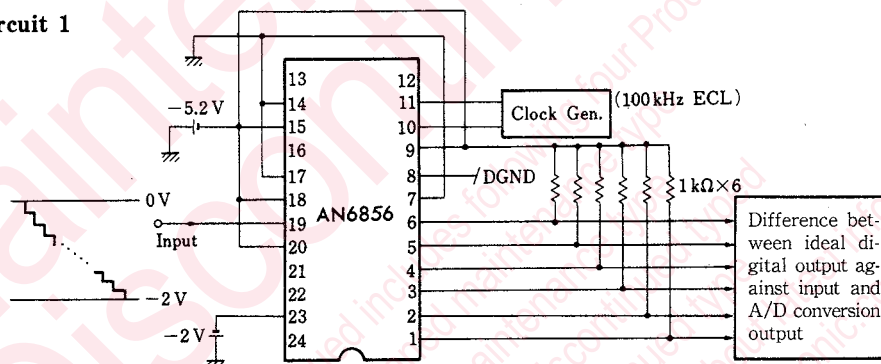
rcuit 1

13
14
15
16
17
18
19
20
21
22
23
24
12
11
10
9
8
7
6
5
4
3
2
1
AN6856
−5.2 V
0 V
Input
−2 V
−2 V
Clock Gen.
(100 kHz ECL)
/DGND
1 kΩ×6
Difference between ideal digital output against input and A/D conversion output
maintenance/discontinued